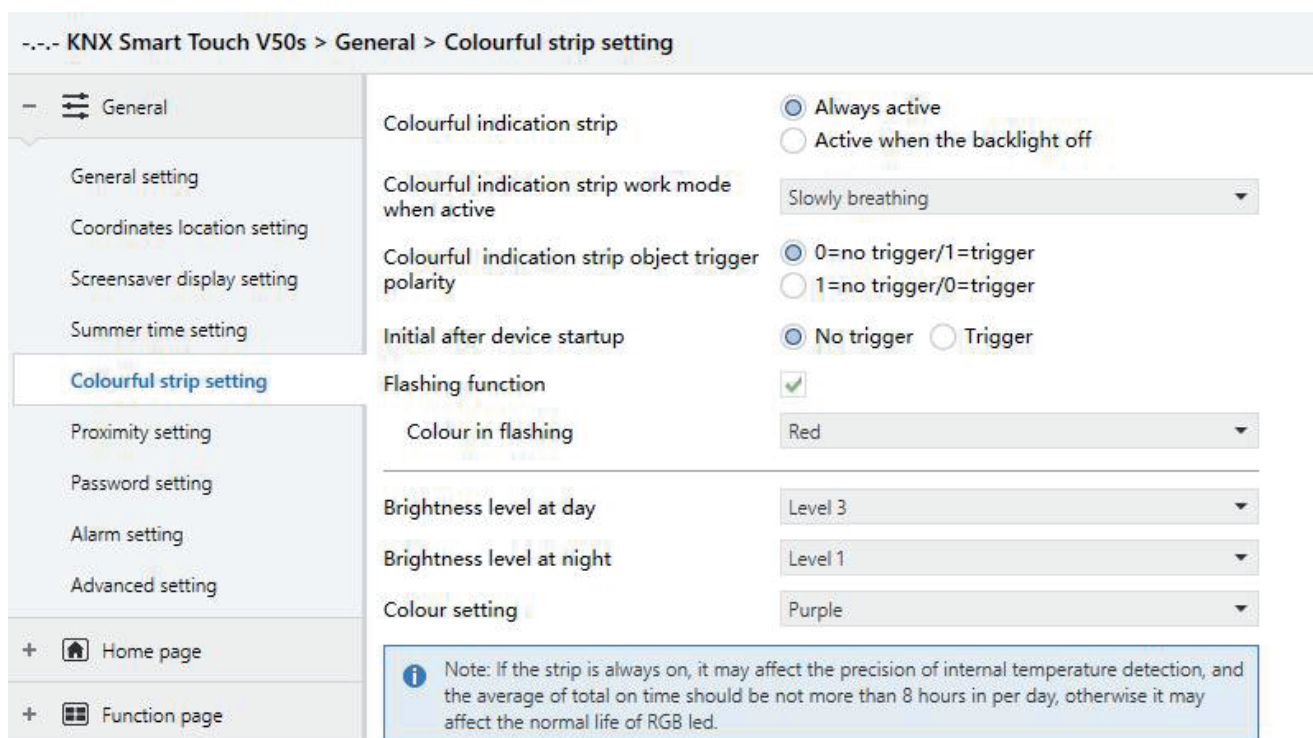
-.-.- KNX Smart Touch V50s > General > Colourful strip setting

− General

General setting

Coordinates location setting

Screensaver display setting

Summer time setting

Colourful strip setting

Proximity setting

Password setting

Alarm setting

Advanced setting

+ Home page

+ Function page

Colourful indication strip | Always active | Active when the backlight off

Colourful indication strip work mode when active | Slowly breathing

Colourful indication strip object trigger polarity | 0=no trigger/1=trigger | 1=no trigger/0=trigger

Initial after device startup | No trigger | Trigger

Flashing function

Colour in flashing | Red

Brightness level at day | Level 3

Brightness level at night | Level 1

Colour setting | Purple

Note: If the strip is always on, it may affect the precision of internal temperature detection, and the average of total on time should be not more than 8 hours in per day, otherwise it may affect the normal life of RGB led.